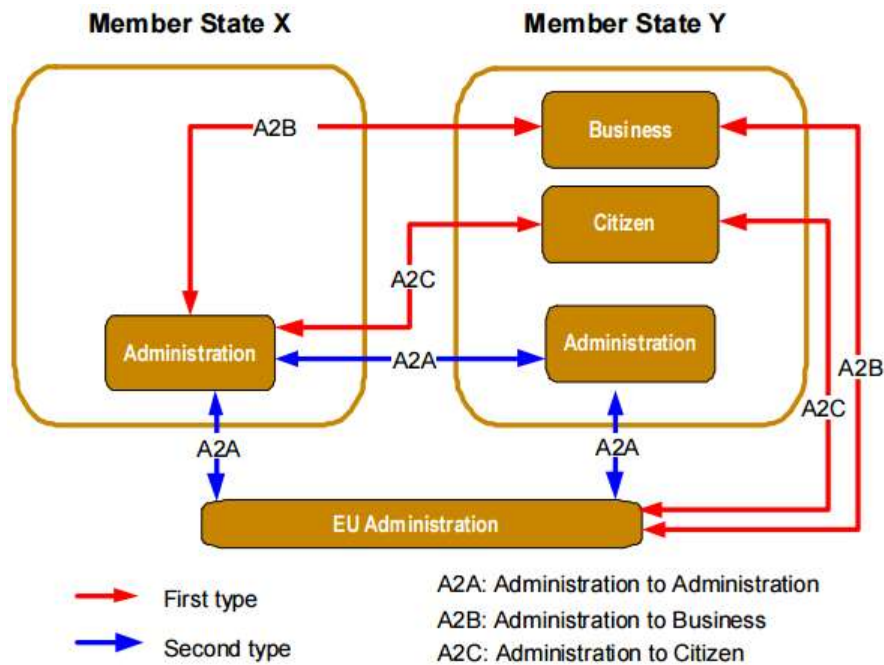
Member State X

Member State Y

A2B

Business

Citizen

A2C

Administration

A2A

Administration

A2B

A2C

A2A

A2A

EU Administration

First type

Second type

A2A: Administration to Administration

A2B: Administration to Business

A2C: Administration to Citizen